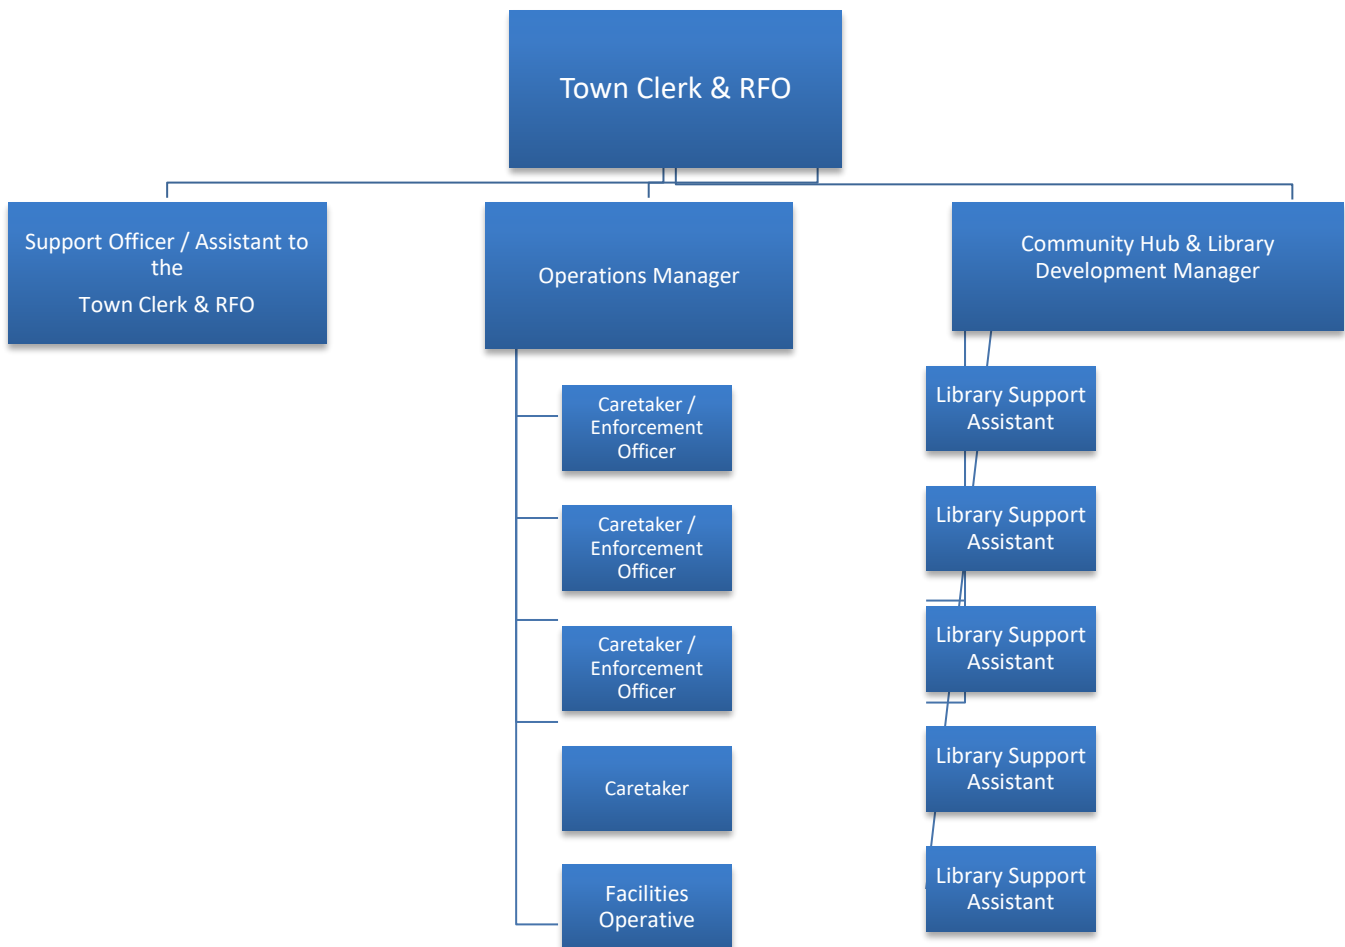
Town Clerk & RFO

Support Officer / Assistant to the

Town Clerk & RFO

Operations Manager

Community Hub & Library Development Manager

Caretaker / Enforcement Officer

Caretaker / Enforcement Officer

Caretaker / Enforcement Officer

Caretaker

Facilities Operative

Library Support Assistant

Library Support Assistant

Library Support Assistant

Library Support Assistant

Library Support Assistant